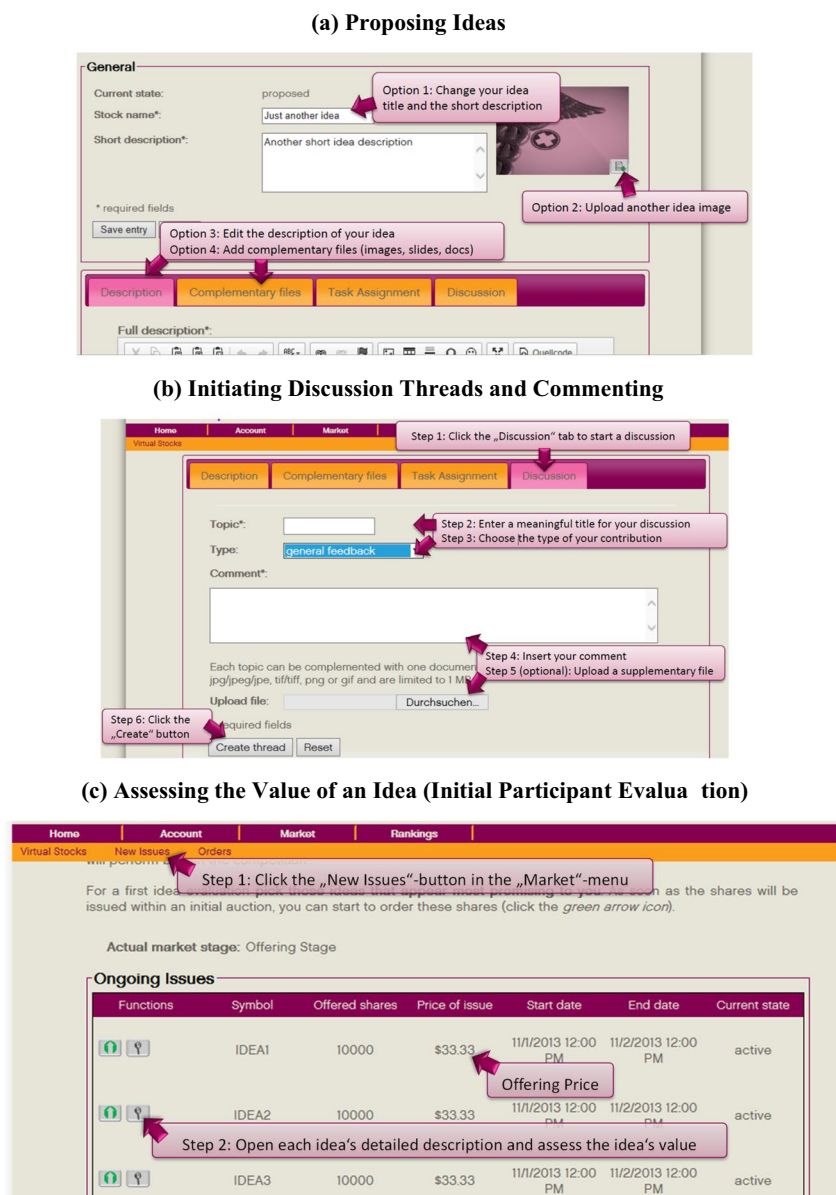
(a) Proposing Ideas

General

Current state: proposed

Stock name*: Just another idea

Short description*: Another short idea description

Option 1: Change your idea title and the short description

Option 2: Upload another idea image

* required fields

Save entry

Option 3: Edit the description of your idea
Option 4: Add complementary files (images, slides, docs)

Description | Complementary files | Task Assignment | Discussion

Full description*:

Quellcode

(b) Initiating Discussion Threads and Commenting

Home | Account | Market

Virtual Stocks

Step 1: Click the „Discussion" tab to start a discussion

Description | Complementary files | Task Assignment | Discussion

Topic*:

Step 2: Enter a meaningful title for your discussion
Step 3: Choose the type of your contribution

Type: general feedback

Comment*:

Step 4: Insert your comment
Step 5 (optional): Upload a supplementary file

Each topic can be complemented with one documen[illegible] jpg/jpeg/jpe, tif/tiff, png or gif and are limited to 1 M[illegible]

Upload file: Durchsuchen...

Step 6: Click the „Create" button

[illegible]equired fields

Create thread | Reset

(c) Assessing the Value of an Idea (Initial Participant Evalua tion)

Home | Account | Market | Rankings

Virtual Stocks | New Issues | Orders

Step 1: Click the „New Issues"-button in the „Market"-menu

For a first idea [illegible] those ideas that appear most promising to you. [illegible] as the shares will be issued within an initial auction, you can start to order these shares (click the green arrow icon).

Actual market stage: Offering Stage

Ongoing Issues

| Functions | Symbol | Offered shares | Price of issue | Start date | End date | Current state |
|---|---|---|---|---|---|---|
| | IDEA1 | 10000 | $33.33 | 11/1/2013 12:00 PM | 11/2/2013 12:00 PM | active |
| | IDEA2 | 10000 | $33.33 | 11/1/2013 12:00 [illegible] | 11/2/2013 12:00 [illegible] | active |
| | IDEA3 | 10000 | $33.33 | 11/1/2013 12:00 PM | 11/2/2013 12:00 PM | active |

Offering Price

Step 2: Open each idea's detailed description and assess the idea's value